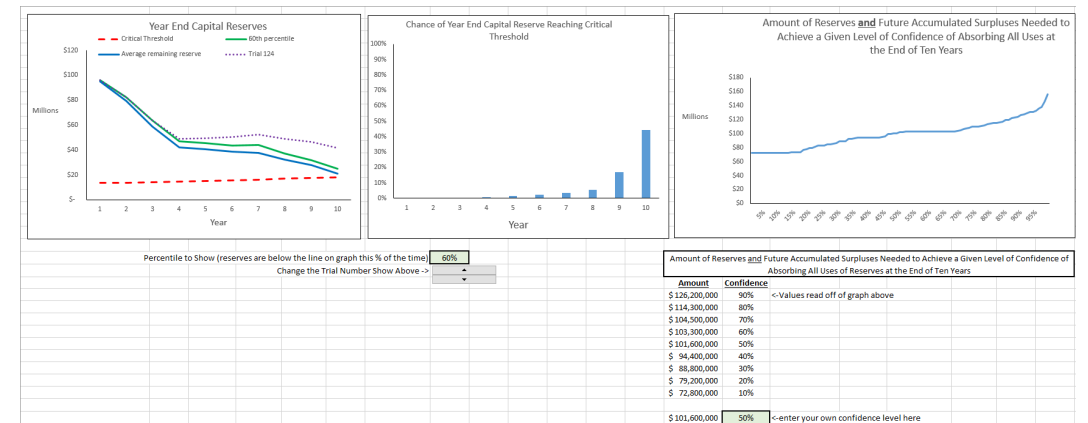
Year End Capital Reserves

Critical Threshold
60th percentile
Average remaining reserve
Trial 124

Millions

$120
$100
$80
$60
$40
$20
$-

1 2 3 4 5 6 7 8 9 10
Year

Chance of Year End Capital Reserve Reaching Critical Threshold

100%
90%
80%
70%
60%
50%
40%
30%
20%
10%
0%

1 2 3 4 5 6 7 8 9 10
Year

Amount of Reserves and Future Accumulated Surpluses Needed to Achieve a Given Level of Confidence of Absorbing All Uses at the End of Ten Years

Millions

$180
$160
$140
$120
$100
$80
$60
$40
$20
$0

5% 10% 15% 20% 25% 30% 35% 40% 45% 50% 55% 60% 65% 70% 75% 80% 85% 90% 95%

Percentile to Show (reserves are below the line on graph this % of the time) 60%
Change the Trial Number Show Above ->

Amount of Reserves and Future Accumulated Surpluses Needed to Achieve a Given Level of Confidence of Absorbing All Uses of Reserves at the End of Ten Years

| Amount | Confidence | |
|---|---|---|
| \$ 126,200,000 | 90% | <-Values read off of graph above |
| \$ 114,300,000 | 80% | |
| \$ 104,500,000 | 70% | |
| \$ 103,300,000 | 60% | |
| \$ 101,600,000 | 50% | |
| \$ 94,400,000 | 40% | |
| \$ 88,800,000 | 30% | |
| \$ 79,200,000 | 20% | |
| \$ 72,800,000 | 10% | |

\$ 101,600,000 50% <-enter your own confidence level here